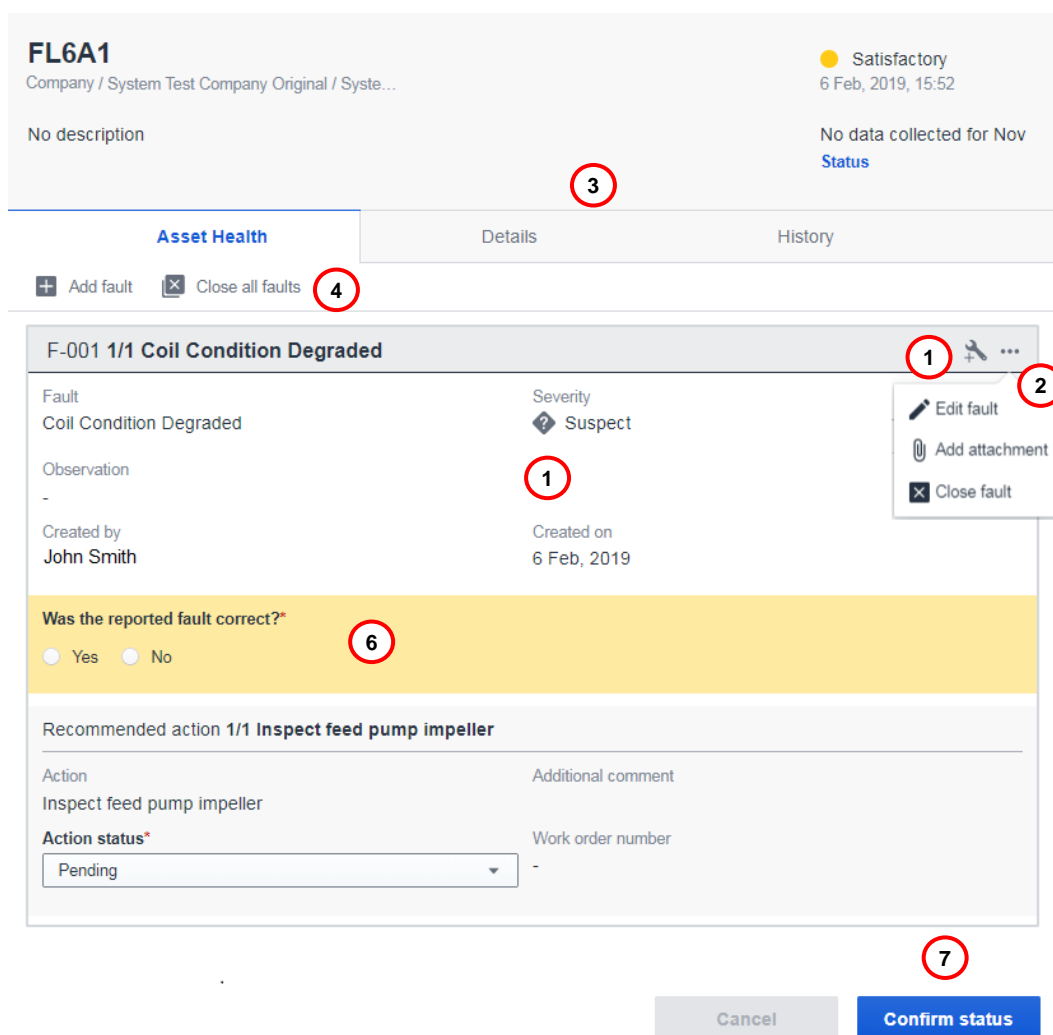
FL6A1
Company / System Test Company Original / Syste...

Satisfactory
6 Feb, 2019, 15:52

No description

No data collected for Nov
Status

3

Asset Health | Details | History

Add fault  Close all faults  4

F-001 **1/1 Coil Condition Degraded**  1  2

Fault
Coil Condition Degraded

Severity
Suspect

Edit fault
Add attachment
Close fault

Observation
-

1

Created by
John Smith

Created on
6 Feb, 2019

Was the reported fault correct?*  6
Yes  No

Recommended action **1/1 Inspect feed pump impeller**

Action
Inspect feed pump impeller

Additional comment

Action status*
Pending

Work order number
-

7

Cancel  Confirm status